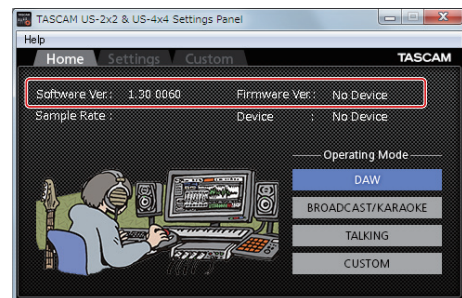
TASCAM US-2x2 & US-4x4 Settings Panel

Help

Home Settings Custom

TASCAM

Software Ver. : 1.30 0060

Firmware Ver. : No Device

Sample Rate :

Device : No Device

Operating Mode

DAW

BROADCAST/KARAOKE

TALKING

CUSTOM